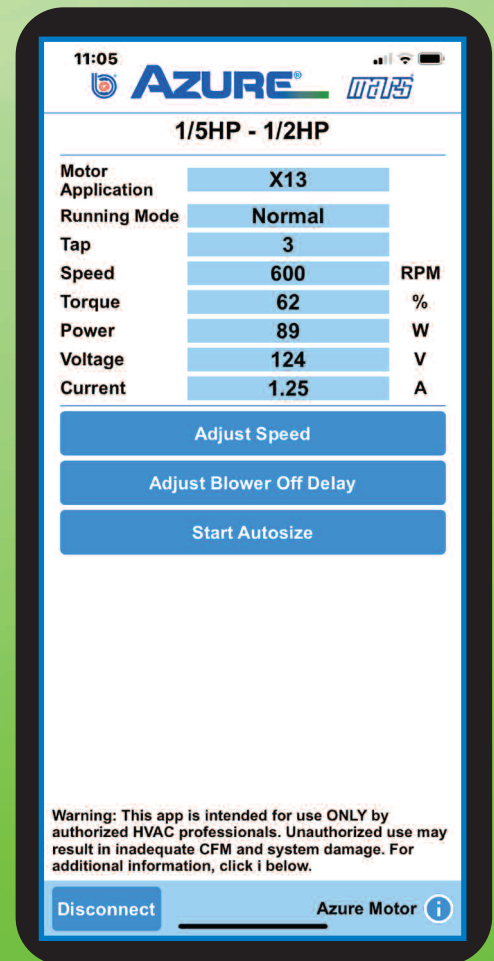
11:05

AZURE® mars

1/5HP - 1/2HP

| | | |
|---|---|---|
| Motor Application | X13 | |
| Running Mode | Normal | |
| Tap | 3 | |
| Speed | 600 | RPM |
| Torque | 62 | % |
| Power | 89 | W |
| Voltage | 124 | V |
| Current | 1.25 | A |

Adjust Speed

Adjust Blower Off Delay

Start Autosize

Warning: This app is intended for use ONLY by authorized HVAC professionals. Unauthorized use may result in inadequate CFM and system damage. For additional information, click i below.

Disconnect

Azure Motor i